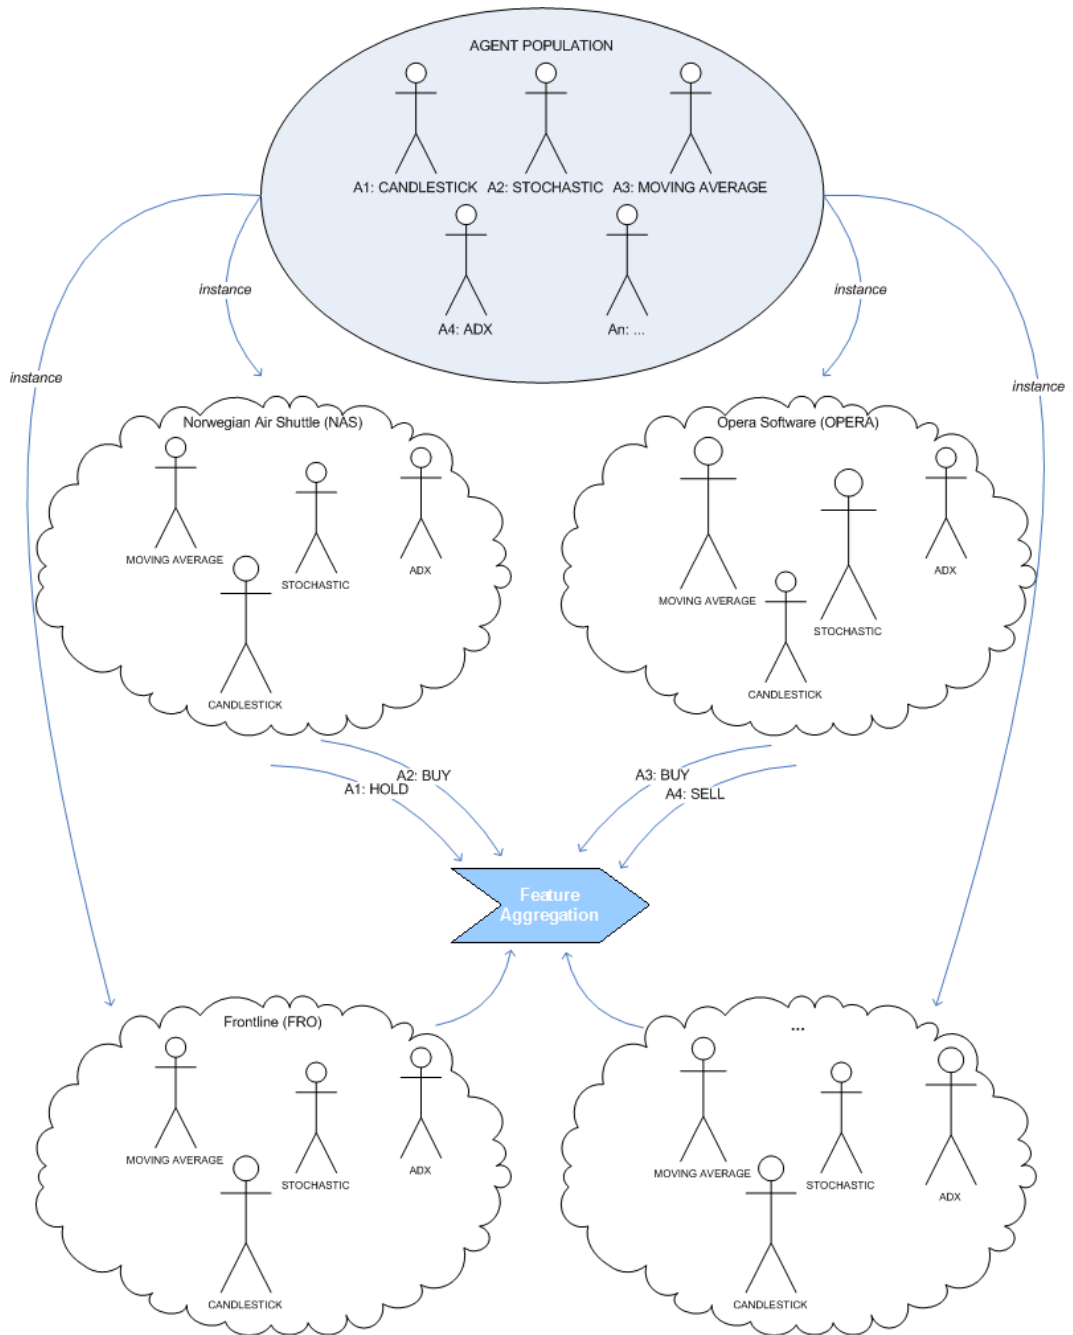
AGENT POPULATION

A1: CANDLESTICK A2: STOCHASTIC A3: MOVING AVERAGE

A4: ADX An: ...

instance

instance

instance

instance

Norwegian Air Shuttle (NAS)

MOVING AVERAGE

STOCHASTIC

ADX

CANDLESTICK

Opera Software (OPERA)

MOVING AVERAGE

STOCHASTIC

ADX

CANDLESTICK

A2: BUY
A1: HOLD

A3: BUY
A4: SELL

Feature Aggregation

Frontline (FRO)

MOVING AVERAGE

STOCHASTIC

ADX

CANDLESTICK

...

MOVING AVERAGE

STOCHASTIC

ADX

CANDLESTICK